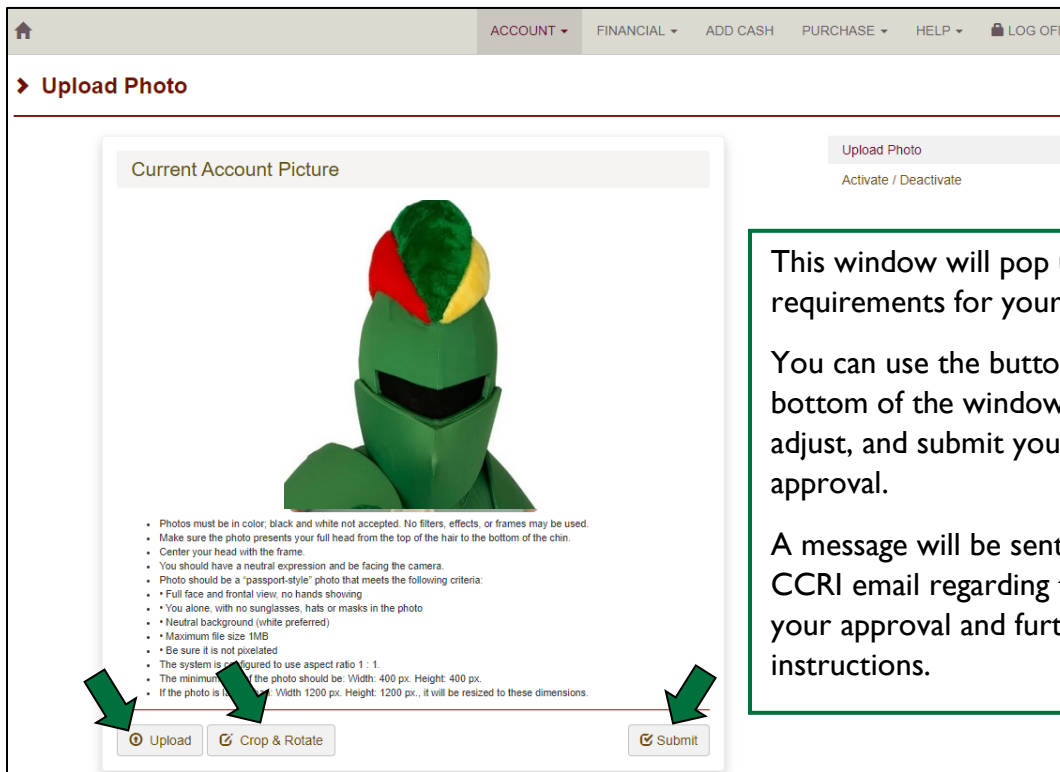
ACCOUNT ▾ FINANCIAL ▾ ADD CASH PURCHASE ▾ HELP ▾ LOG OF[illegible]

› Upload Photo

Current Account Picture

Upload Photo

Activate / Deactivate

This window will pop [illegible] requirements for your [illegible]

You can use the butto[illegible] bottom of the window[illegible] adjust, and submit you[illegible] approval.

A message will be sent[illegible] CCRI email regarding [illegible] your approval and furt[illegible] instructions.

- Photos must be in color; black and white not accepted. No filters, effects, or frames may be used.
- Make sure the photo presents your full head from the top of the hair to the bottom of the chin.
- Center your head with the frame.
- You should have a neutral expression and be facing the camera.
- Photo should be a "passport-style" photo that meets the following criteria:
- • Full face and frontal view, no hands showing
- • You alone, with no sunglasses, hats or masks in the photo
- • Neutral background (white preferred)
- • Maximum file size 1MB
- • Be sure it is not pixelated
- The system is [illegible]figured to use aspect ratio 1 : 1.
- The minimum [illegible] of the photo should be: Width: 400 px. Height: 400 px.
- If the photo is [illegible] Width 1200 px. Height: 1200 px., it will be resized to these dimensions.

Upload Crop & Rotate Submit